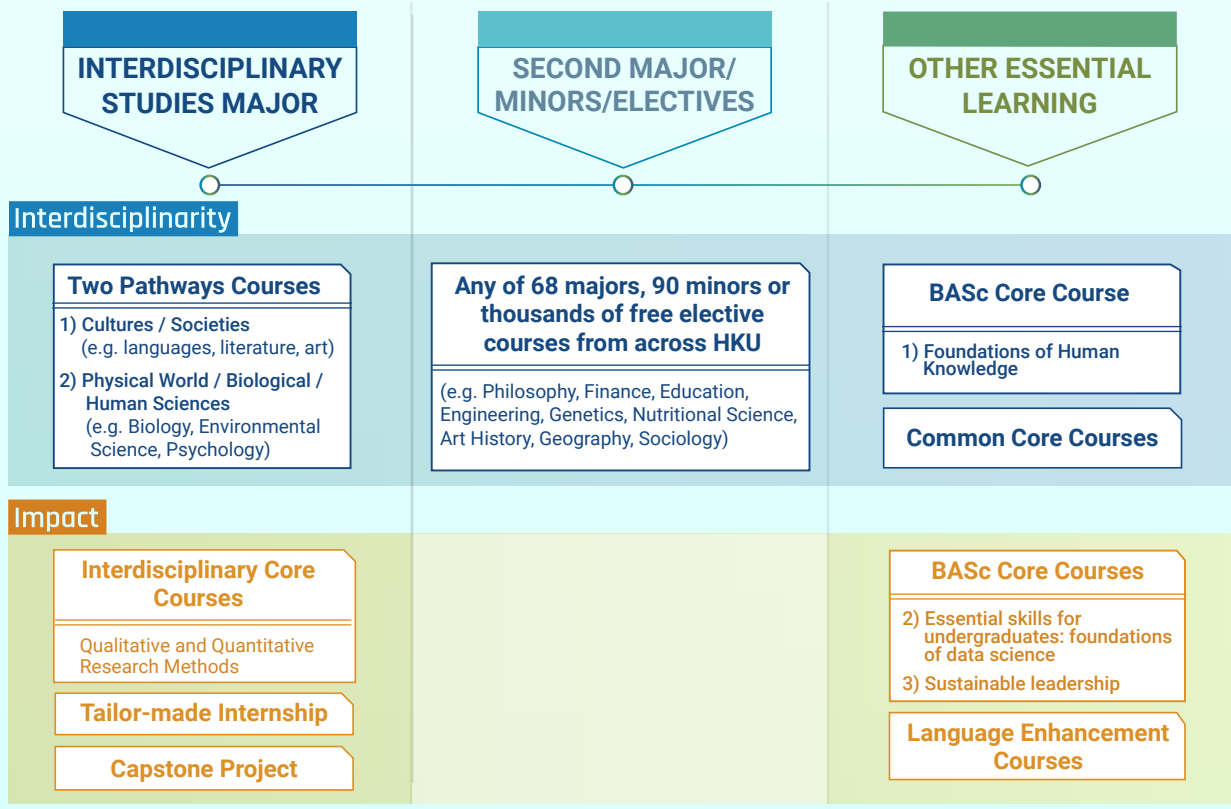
INTERDISCIPLINARY STUDIES MAJOR

SECOND MAJOR/ MINORS/ELECTIVES

OTHER ESSENTIAL LEARNING

Interdisciplinarity

Two Pathways Courses

1) Cultures / Societies (e.g. languages, literature, art)

2) Physical World / Biological / Human Sciences (e.g. Biology, Environmental Science, Psychology)

Any of 68 majors, 90 minors or thousands of free elective courses from across HKU

(e.g. Philosophy, Finance, Education, Engineering, Genetics, Nutritional Science, Art History, Geography, Sociology)

BASc Core Course

1) Foundations of Human Knowledge

Common Core Courses

Impact

Interdisciplinary Core Courses

Qualitative and Quantitative Research Methods

Tailor-made Internship

Capstone Project

BASc Core Courses

2) Essential skills for undergraduates: foundations of data science

3) Sustainable leadership

Language Enhancement Courses